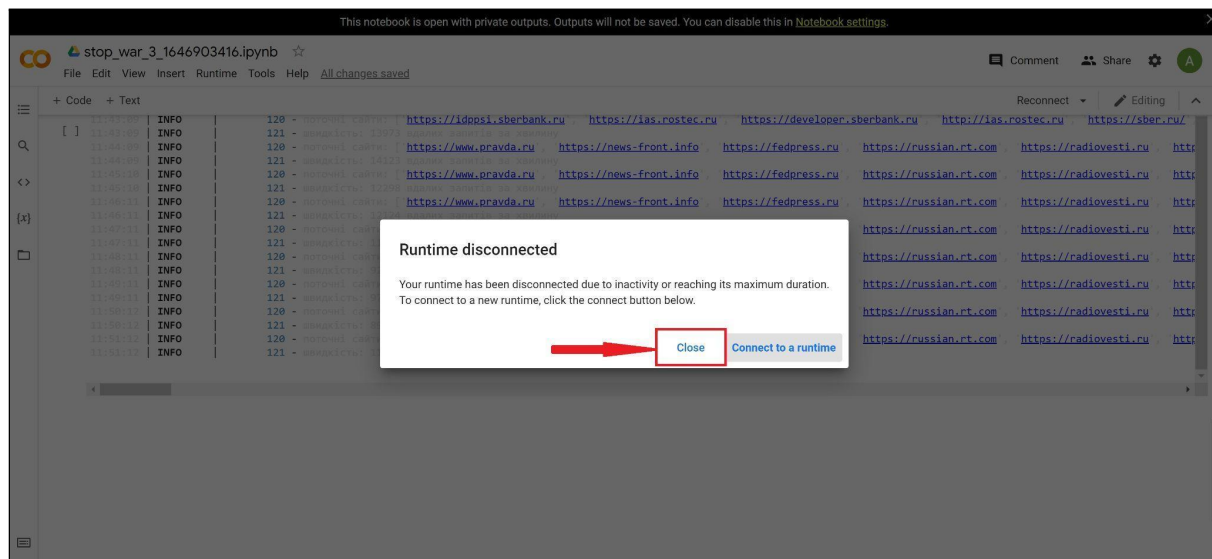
This notebook is open with private outputs. Outputs will not be saved. You can disable this in Notebook settings.

CO stop_war_3_1646903416.ipynb ☆
File Edit View Insert Runtime Tools Help All changes saved

Comment Share A

+ Code + Text

Reconnect Editing

[ ]

11:43:05 | INFO | 120 - поточні сайти: [https://idppsi.sberbank.ru, https://ias.rostec.ru, https://developer.sberbank.ru, http://ias.rostec.ru, https://sber.ru/
11:43:05 | INFO | 121 - вміщкість: 13593 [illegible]
11:44:05 | INFO | 120 - поточні сайти: [https://www.pravda.ru, https://news-front.info, https://fedpress.ru, https://russian.rt.com, https://radiovesti.ru, http
11:44:05 | INFO | 121 - вміщкість: 14121 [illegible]
11:45:10 | INFO | 120 - поточні сайти: [https://www.pravda.ru, https://news-front.info, https://fedpress.ru, https://russian.rt.com, https://radiovesti.ru, http
11:45:10 | INFO | 121 - вміщкість: 12208 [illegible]
11:46:11 | INFO | 120 - поточні сайти: [https://www.pravda.ru, https://news-front.info, https://fedpress.ru, https://russian.rt.com, https://radiovesti.ru, http
11:46:11 | INFO | 121 - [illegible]
11:47:11 | INFO | 120 - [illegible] https://russian.rt.com, https://radiovesti.ru, http
11:47:11 | INFO | 121 - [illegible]
11:48:11 | INFO | 120 - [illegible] https://russian.rt.com, https://radiovesti.ru, http
11:48:11 | INFO | 121 - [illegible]
11:49:11 | INFO | 120 - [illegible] https://russian.rt.com, https://radiovesti.ru, http
11:49:11 | INFO | 121 - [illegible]
11:50:12 | INFO | 120 - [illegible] https://russian.rt.com, https://radiovesti.ru, http
11:50:12 | INFO | 121 - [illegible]
11:51:12 | INFO | 120 - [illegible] https://russian.rt.com, https://radiovesti.ru, http
11:51:12 | INFO | 121 - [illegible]

Runtime disconnected

Your runtime has been disconnected due to inactivity or reaching its maximum duration. To connect to a new runtime, click the connect button below.

Close Connect to a runtime